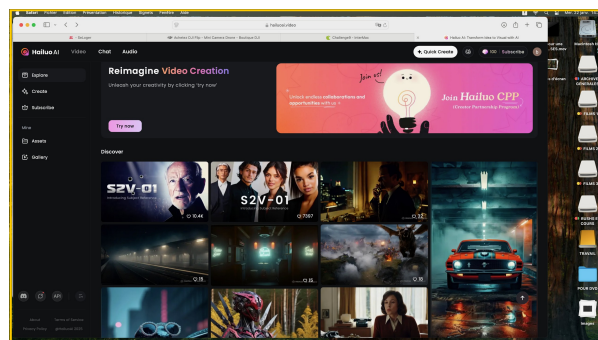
Safari Fichier Édition Présentation Historique Signets Fenêtre Aide

hailuoai.video

Google

Hailuo AI

Video

Chat

Audio

Quick Create

100

Subscribe

Explore

Create

Subscribe

Mine

Assets

Gallery

Reimagine Video Creation

Unleash your creativity by clicking 'try now'

Try now

Join us!

Unlock endless collaborations and opportunities with us

Join Hailuo CPP

(Creator Partnership Program)

Discover

S2V-01

10.4K

S2V-01

7357

About

Terms of Service

Privacy Policy

FILMS 2

TRAVEL

FILMS 2

FILMS 2

Images